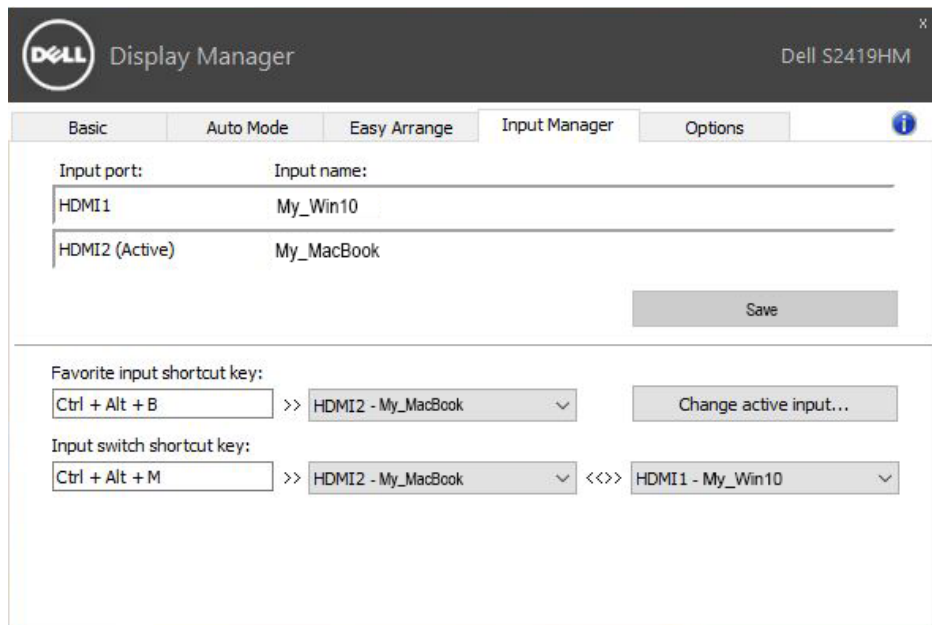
DELL Display Manager

Dell S2419HM

x

Basic | Auto Mode | Easy Arrange | Input Manager | Options

Input port: Input name:

HDMI1 My_Win10

HDMI2 (Active) My_MacBook

Save

Favorite input shortcut key:

Ctrl + Alt + B >> HDMI2 - My_MacBook

Change active input...

Input switch shortcut key:

Ctrl + Alt + M >> HDMI2 - My_MacBook <<>> HDMI1 - My_Win10